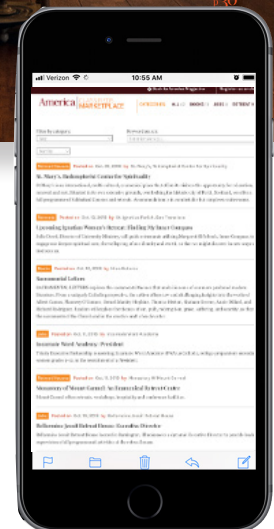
Verizon
10:55 AM
America
MARKETPLACE
St. Mary's Redemptorist Center for Spirituality
Counseling Ignatian Women's Retreat: Finding Wisdom Compass
Sacramental Letters
Insurance Ward Academy: President
Monastery of Mount Carmel: Archdiocesan Retreat Center
Bellarmine Jesuit Retreat House: Executive Director